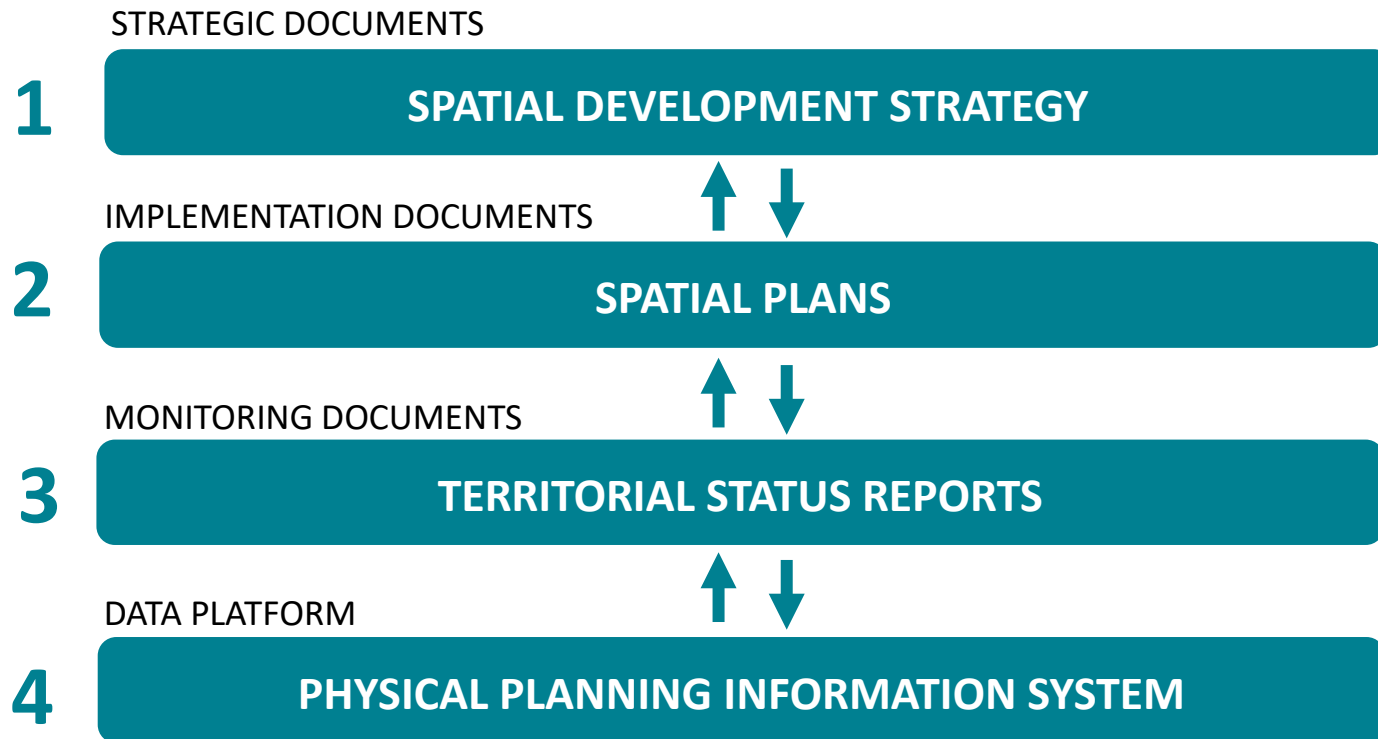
STRATEGIC DOCUMENTS

1

SPATIAL DEVELOPMENT STRATEGY

IMPLEMENTATION DOCUMENTS

2

SPATIAL PLANS

MONITORING DOCUMENTS

3

TERRITORIAL STATUS REPORTS

DATA PLATFORM

4

PHYSICAL PLANNING INFORMATION SYSTEM